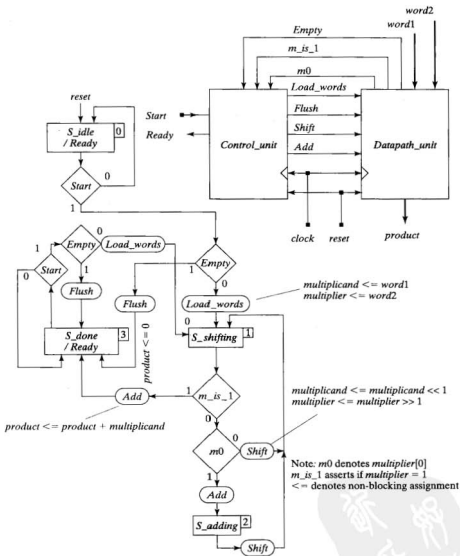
word2
word1
Empty
m_is_1
m0
Load_words
Start
Flush
Ready
Shift
Control_unit
Add
Datapath_unit
clock
reset
product

reset
S_idle / Ready
0
Start
0
1

Empty
0
Load_words
1
Start
0
1
Flush
Empty
1
0
Flush
Load_words
multiplicand <= word1
multiplier <= word2
S_done / Ready
3
product <= 0
S_shifting
1
Add
1
m_is_1
product <= product + multiplicand
0
multiplicand <= multiplicand << 1
multiplier <= multiplier >> 1
m0
0
Shift
1
Note: m0 denotes multiplier[0]
m_is_1 asserts if multiplier = 1
<= denotes non-blocking assignment
Add
S_adding
2
Shift